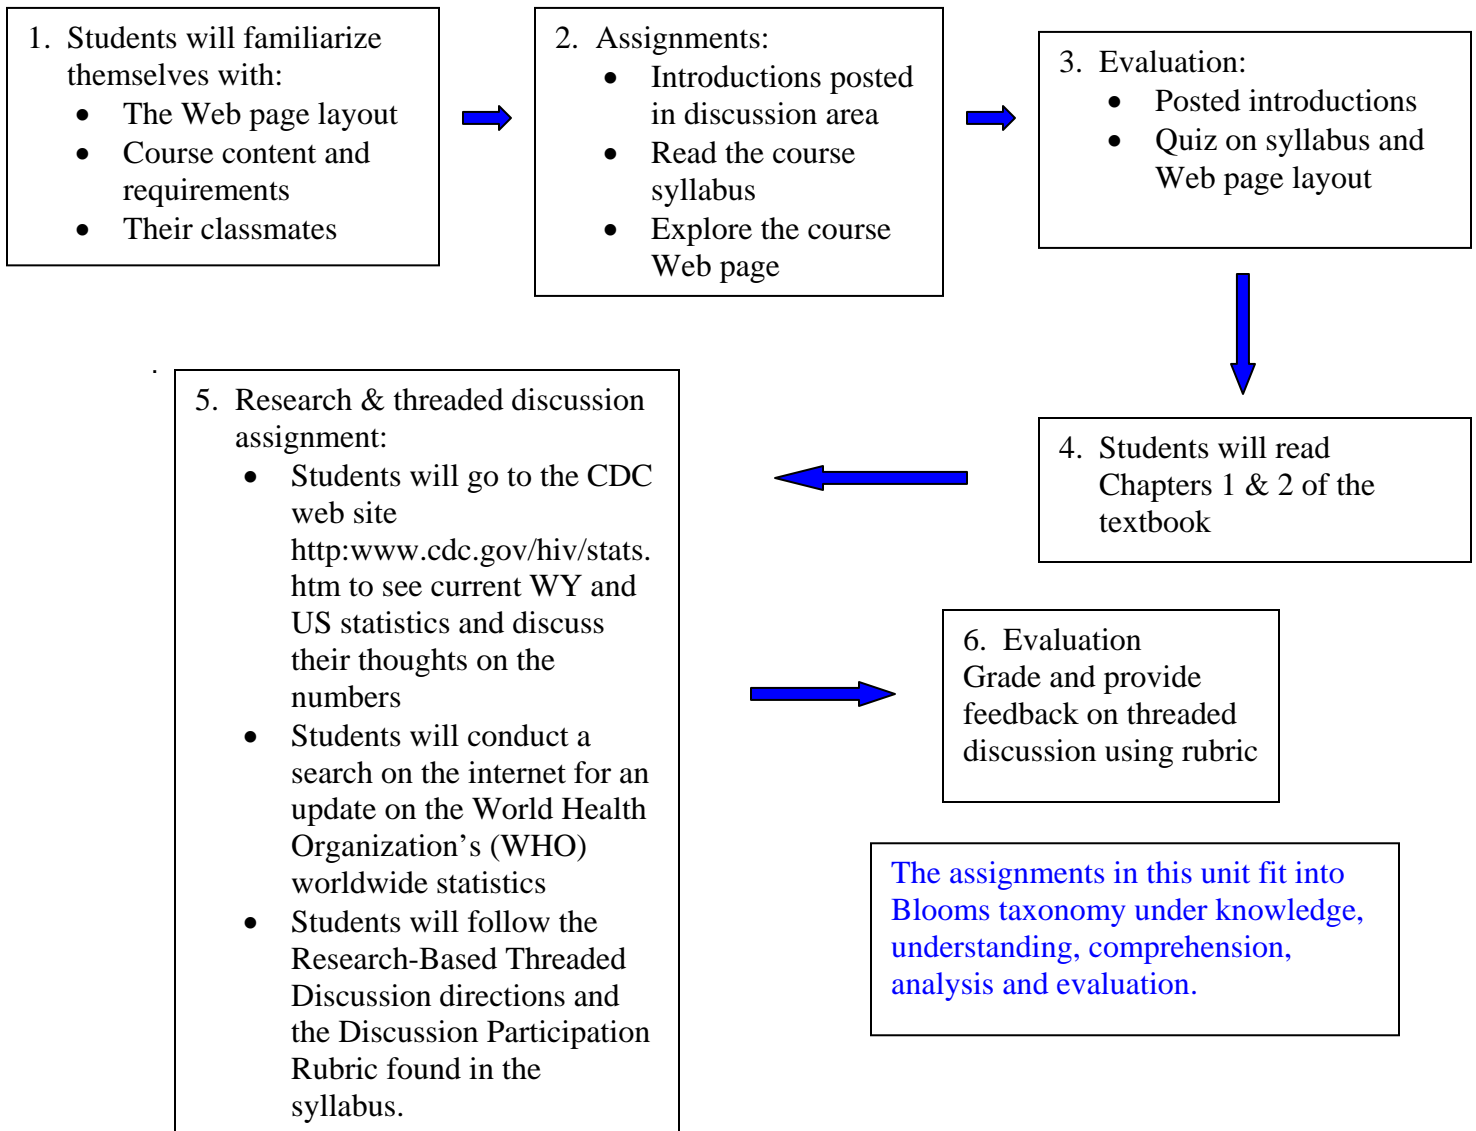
1. Students will familiarize themselves with:
• The Web page layout
• Course content and requirements
• Their classmates

2. Assignments:
• Introductions posted in discussion area
• Read the course syllabus
• Explore the course Web page

3. Evaluation:
• Posted introductions
• Quiz on syllabus and Web page layout

4. Students will read Chapters 1 & 2 of the textbook

5. Research & threaded discussion assignment:
• Students will go to the CDC web site http:www.cdc.gov/hiv/stats.htm to see current WY and US statistics and discuss their thoughts on the numbers
• Students will conduct a search on the internet for an update on the World Health Organization's (WHO) worldwide statistics
• Students will follow the Research-Based Threaded Discussion directions and the Discussion Participation Rubric found in the syllabus.

6. Evaluation
Grade and provide feedback on threaded discussion using rubric

The assignments in this unit fit into Blooms taxonomy under knowledge, understanding, comprehension, analysis and evaluation.